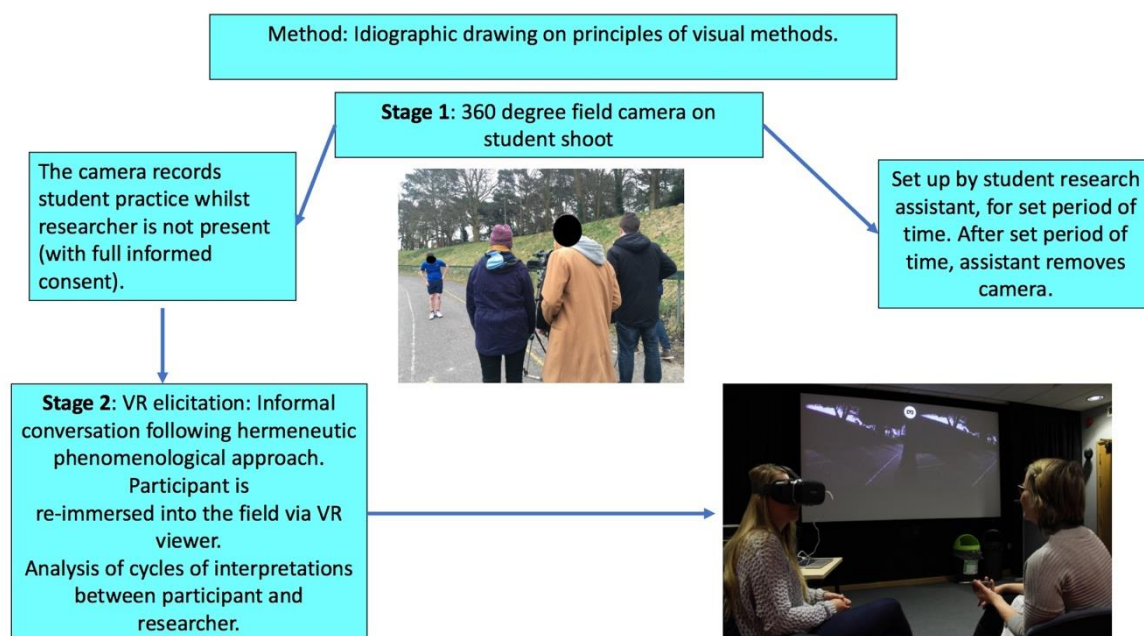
Method: Idiographic drawing on principles of visual methods.

**Stage 1**: 360 degree field camera on student shoot

The camera records student practice whilst researcher is not present (with full informed consent).

Set up by student research assistant, for set period of time. After set period of time, assistant removes camera.

**Stage 2**: VR elicitation: Informal conversation following hermeneutic phenomenological approach. Participant is re-immersed into the field via VR viewer. Analysis of cycles of interpretations between participant and researcher.